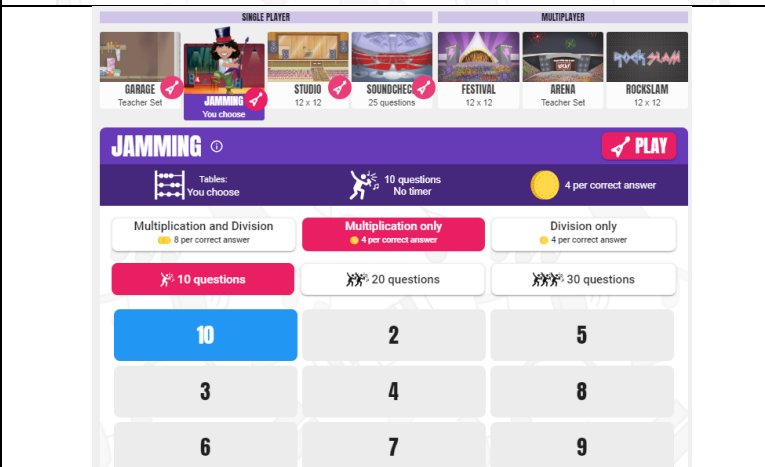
SINGLE PLAYER

MULTIPLAYER

GARAGE
Teacher Set

JAMMING
You choose

STUDIO
12 x 12

SOUNDCHECK
25 questions

FESTIVAL
12 x 12

ARENA
Teacher Set

ROCKSLAM
12 x 12

ROCKSLAM

JAMMING ⓘ

PLAY

Tables:
You choose

10 questions
No timer

4 per correct answer

Multiplication and Division
8 per correct answer

Multiplication only
4 per correct answer

Division only
4 per correct answer

10 questions

20 questions

30 questions

| 10 | 2 | 5 |
|---|---|---|
| 3 | 4 | 8 |
| 6 | 7 | 9 |